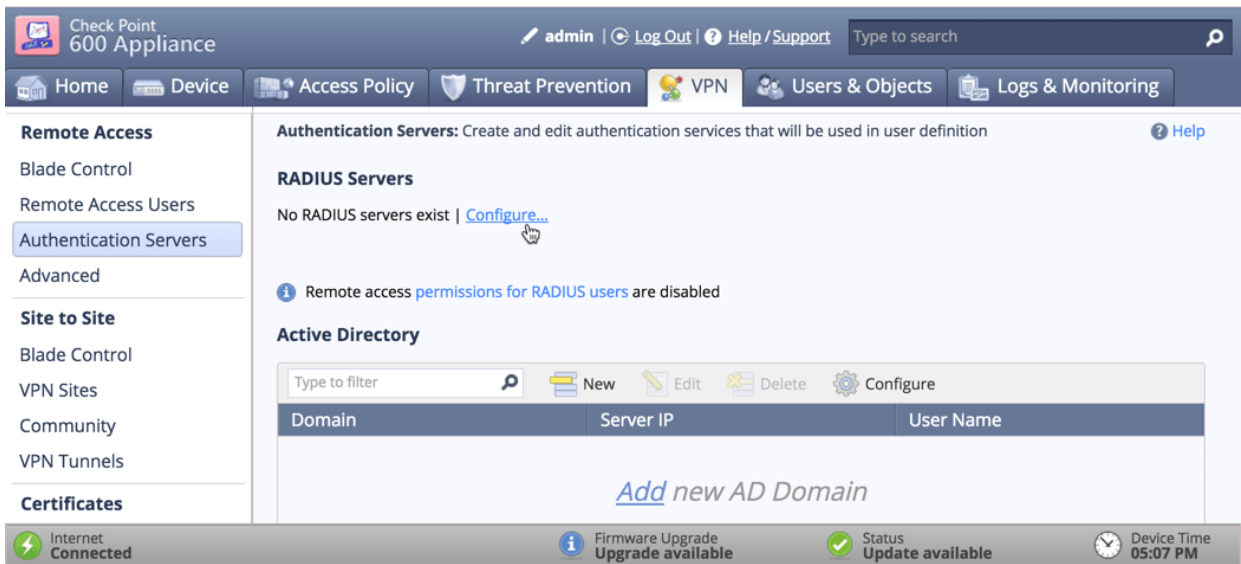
Check Point
600 Appliance

admin | Log Out | Help / Support

Type to search

Home | Device | Access Policy | Threat Prevention | VPN | Users & Objects | Logs & Monitoring

Remote Access
Blade Control
Remote Access Users
Authentication Servers
Advanced

Site to Site
Blade Control
VPN Sites
Community
VPN Tunnels

Certificates

Authentication Servers: Create and edit authentication services that will be used in user definition

Help

RADIUS Servers

No RADIUS servers exist | Configure...

Remote access permissions for RADIUS users are disabled

Active Directory

Type to filter

New | Edit | Delete | Configure

| Domain | Server IP | User Name |
|---|---|---|

Add new AD Domain

Internet
Connected

Firmware Upgrade
Upgrade available

Status
Update available

Device Time
05:07 PM